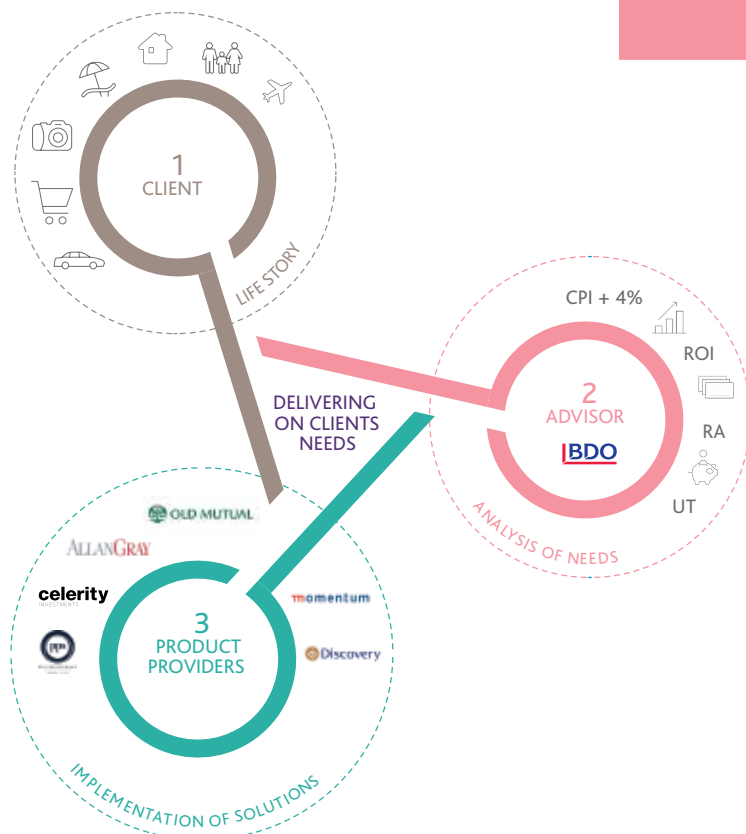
1
CLIENT

LIFE STORY

CPI + 4%

ROI

2
ADVISOR

BDO

RA

UT

ANALYSIS OF NEEDS

DELIVERING ON CLIENTS NEEDS

OLD MUTUAL

ALLANGRAY

celerity
INVESTMENTS

momentum

3
PRODUCT PROVIDERS

Discovery

IMPLEMENTATION OF SOLUTIONS